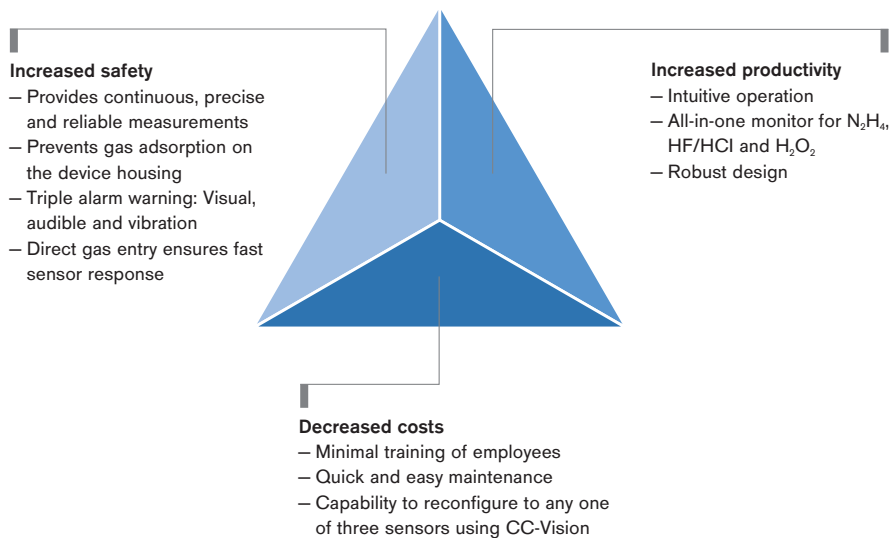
Increased safety
– Provides continuous, precise and reliable measurements
– Prevents gas adsorption on the device housing
– Triple alarm warning: Visual, audible and vibration
– Direct gas entry ensures fast sensor response

Increased productivity
– Intuitive operation
– All-in-one monitor for $N_2H_4$, HF/HCl and $H_2O_2$
– Robust design

Decreased costs
– Minimal training of employees
– Quick and easy maintenance
– Capability to reconfigure to any one of three sensors using CC-Vision